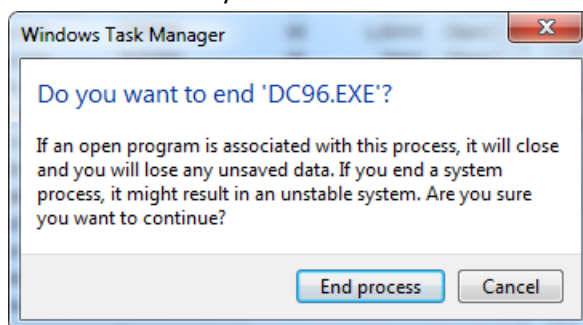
Windows Task Manager

Do you want to end 'DC96.EXE'?

If an open program is associated with this process, it will close and you will lose any unsaved data. If you end a system process, it might result in an unstable system. Are you sure you want to continue?

End process

Cancel